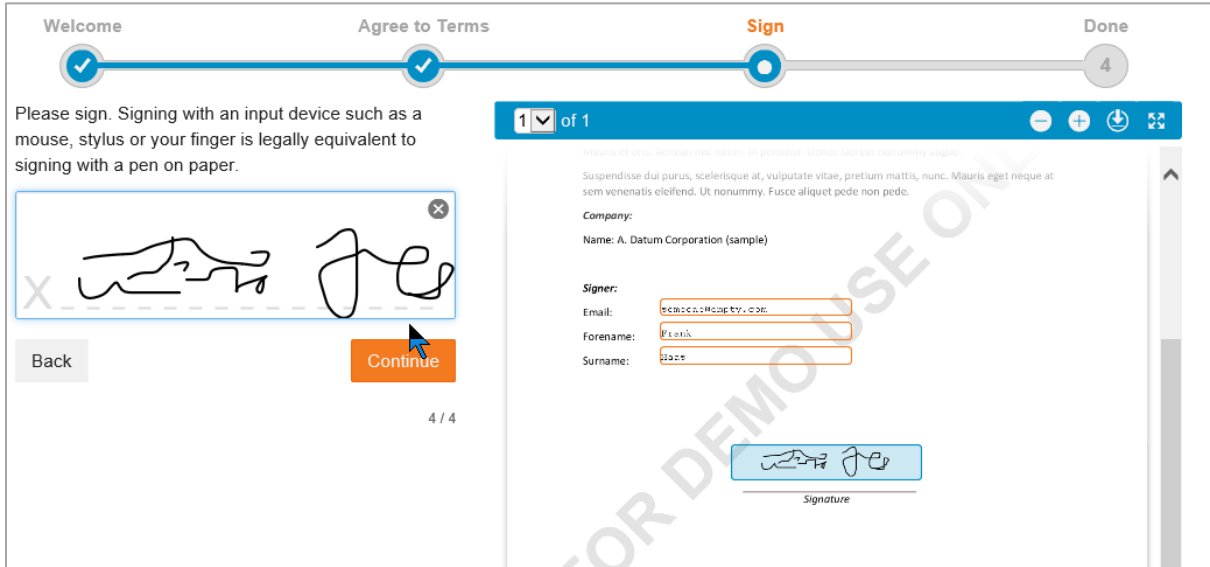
Welcome
Agree to Terms
Sign
Done

4

Please sign. Signing with an input device such as a mouse, stylus or your finger is legally equivalent to signing with a pen on paper.

X

Back
Continue

4 / 4

1 of 1

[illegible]

Suspendisse dui purus, scelerisque at, vulputate vitae, pretium mattis, nunc. Mauris eget neque at sem venenatis eleifend. Ut nonummy. Fusce aliquet pede non pede.

Company:

Name: A. Datum Corporation (sample)

Signer:
Email: someone@empty.com
Forename: Frank
Surname: Doe

Signature

FOR DEMO USE ONLY